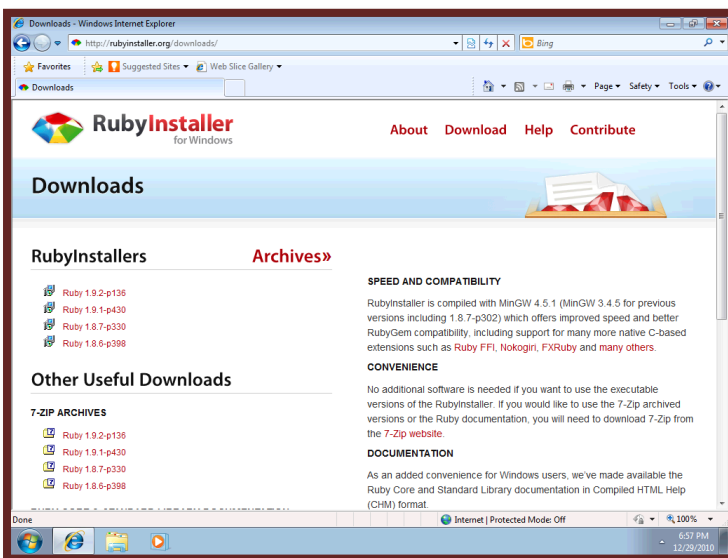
Downloads - Windows Internet Explorer

http://rubyinstaller.org/downloads/

Bing

Favorites

Suggested Sites ▾

Web Slice Gallery ▾

Downloads

Page ▾ Safety ▾ Tools ▾

RubyInstaller for Windows

About Download Help Contribute

Downloads

RubyInstallers

Archives»

Ruby 1.9.2-p136
Ruby 1.9.1-p430
Ruby 1.8.7-p330
Ruby 1.8.6-p398

Other Useful Downloads

7-ZIP ARCHIVES

Ruby 1.9.2-p136
Ruby 1.9.1-p430
Ruby 1.8.7-p330
Ruby 1.8.6-p398

SPEED AND COMPATIBILITY

RubyInstaller is compiled with MinGW 4.5.1 (MinGW 3.4.5 for previous versions including 1.8.7-p302) which offers improved speed and better RubyGem compatibility, including support for many more native C-based extensions such as Ruby FFI, Nokogiri, FXRuby and many others.

CONVENIENCE

No additional software is needed if you want to use the executable versions of the RubyInstaller. If you would like to use the 7-Zip archived versions or the Ruby documentation, you will need to download 7-Zip from the 7-Zip website.

DOCUMENTATION

As an added convenience for Windows users, we've made available the Ruby Core and Standard Library documentation in Compiled HTML Help (CHM) format.

Done

Internet | Protected Mode: Off

100%

6:57 PM
12/29/2010